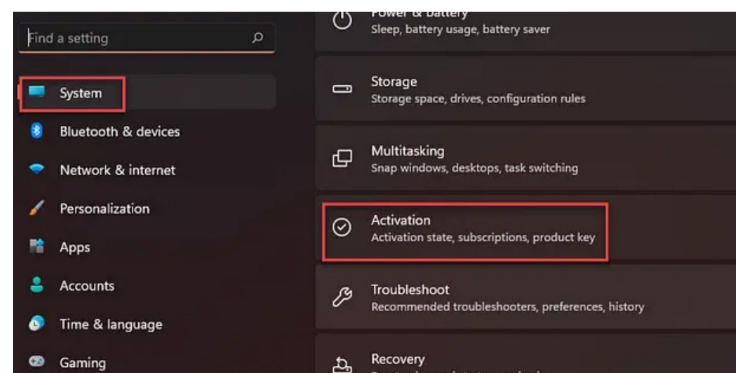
Find a setting

System

Bluetooth & devices

Network & internet

Personalization

Apps

Accounts

Time & language

Gaming

Power & battery
Sleep, battery usage, battery saver

Storage
Storage space, drives, configuration rules

Multitasking
Snap windows, desktops, task switching

Activation
Activation state, subscriptions, product key

Troubleshoot
Recommended troubleshooters, preferences, history

Recovery
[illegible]